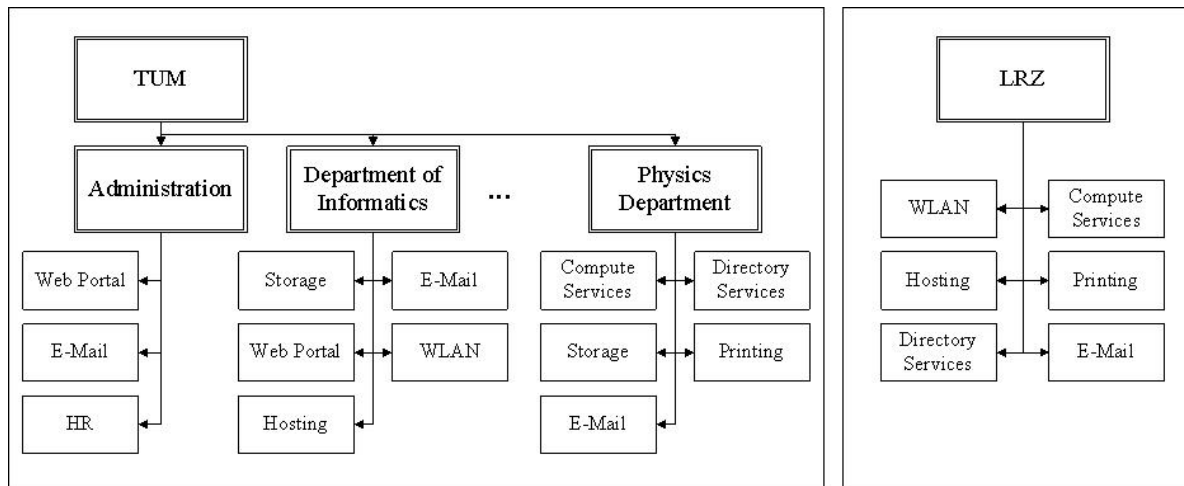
TUM

Administration

Web Portal

E-Mail

HR

Department of Informatics

Storage

E-Mail

Web Portal

WLAN

Hosting

...

Physics Department

Compute Services

Directory Services

Storage

Printing

E-Mail

LRZ

WLAN

Compute Services

Hosting

Printing

Directory Services

E-Mail